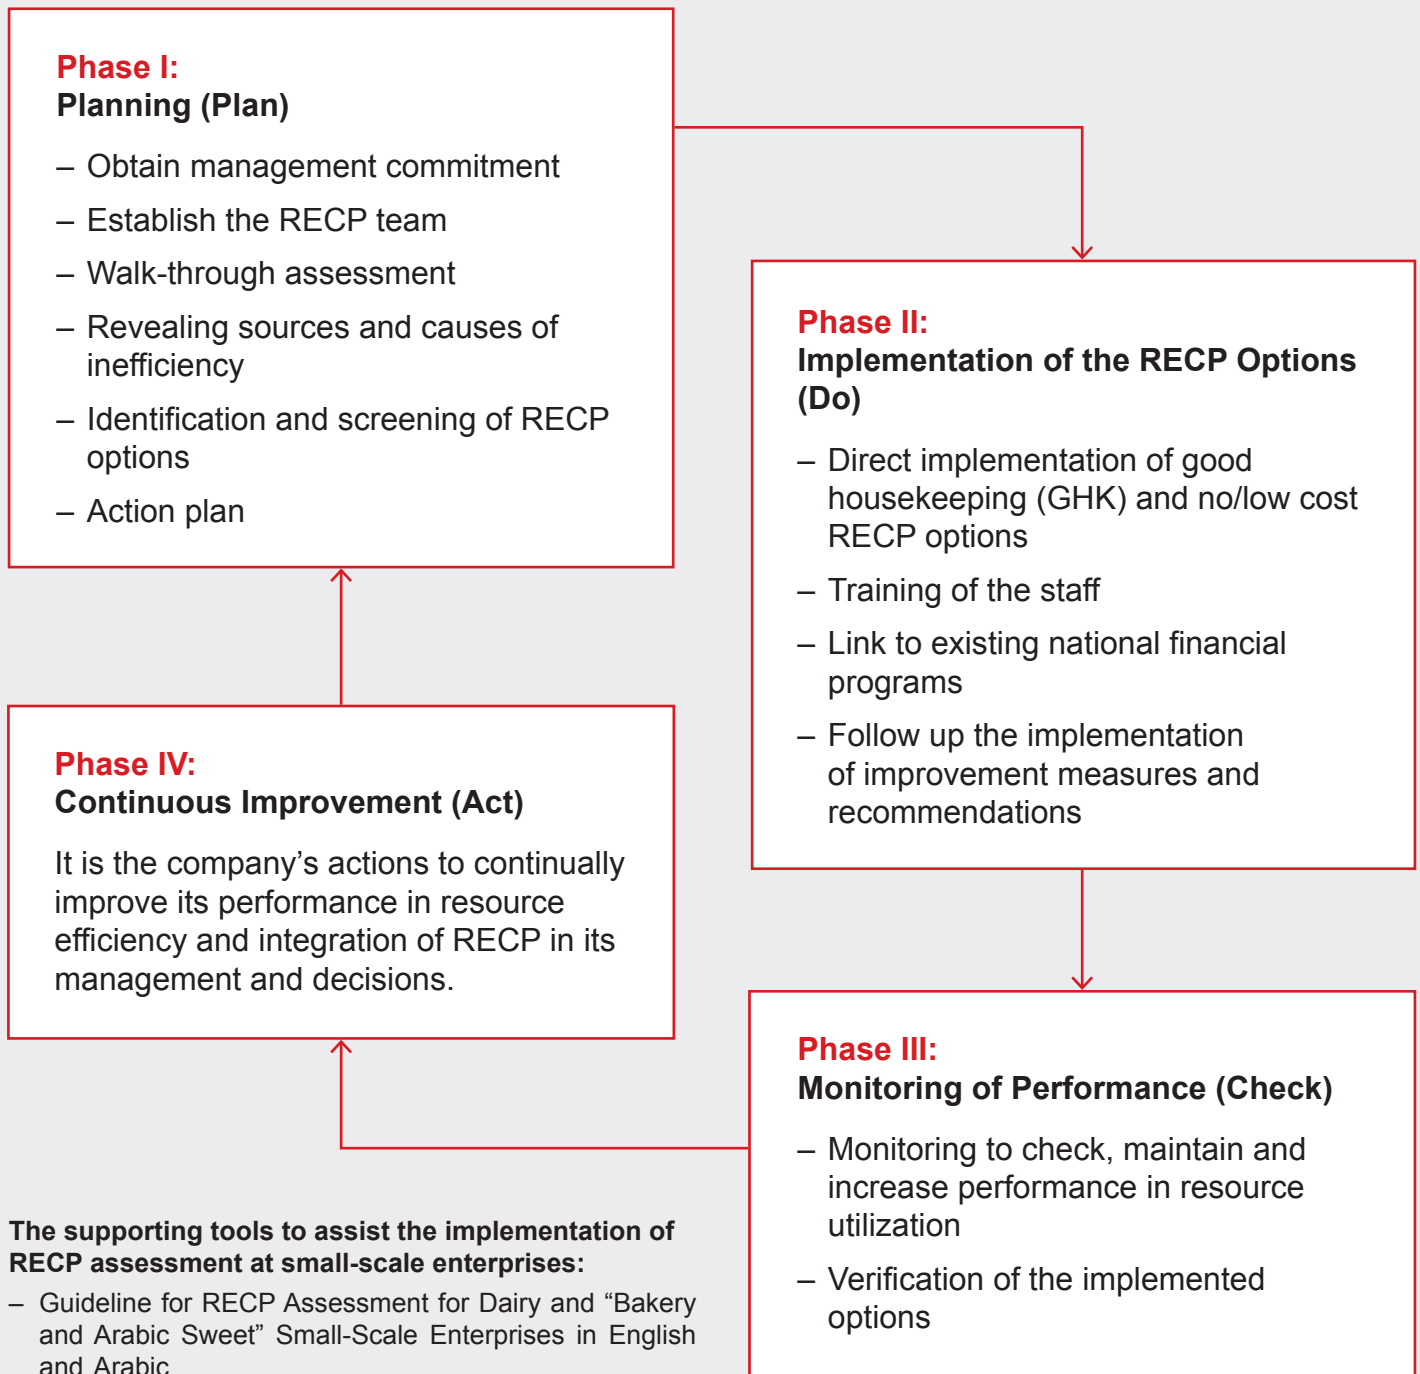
Phase I:
Planning (Plan)

– Obtain management commitment
– Establish the RECP team
– Walk-through assessment
– Revealing sources and causes of inefficiency
– Identification and screening of RECP options
– Action plan

Phase II:
Implementation of the RECP Options (Do)

– Direct implementation of good housekeeping (GHK) and no/low cost RECP options
– Training of the staff
– Link to existing national financial programs
– Follow up the implementation of improvement measures and recommendations

Phase IV:
Continuous Improvement (Act)

It is the company's actions to continually improve its performance in resource efficiency and integration of RECP in its management and decisions.

Phase III:
Monitoring of Performance (Check)

– Monitoring to check, maintain and increase performance in resource utilization
– Verification of the implemented options

The supporting tools to assist the implementation of RECP assessment at small-scale enterprises:

– Guideline for RECP Assessment for Dairy and “Bakery and Arabic Sweet” Small-Scale Enterprises in English and Arabic